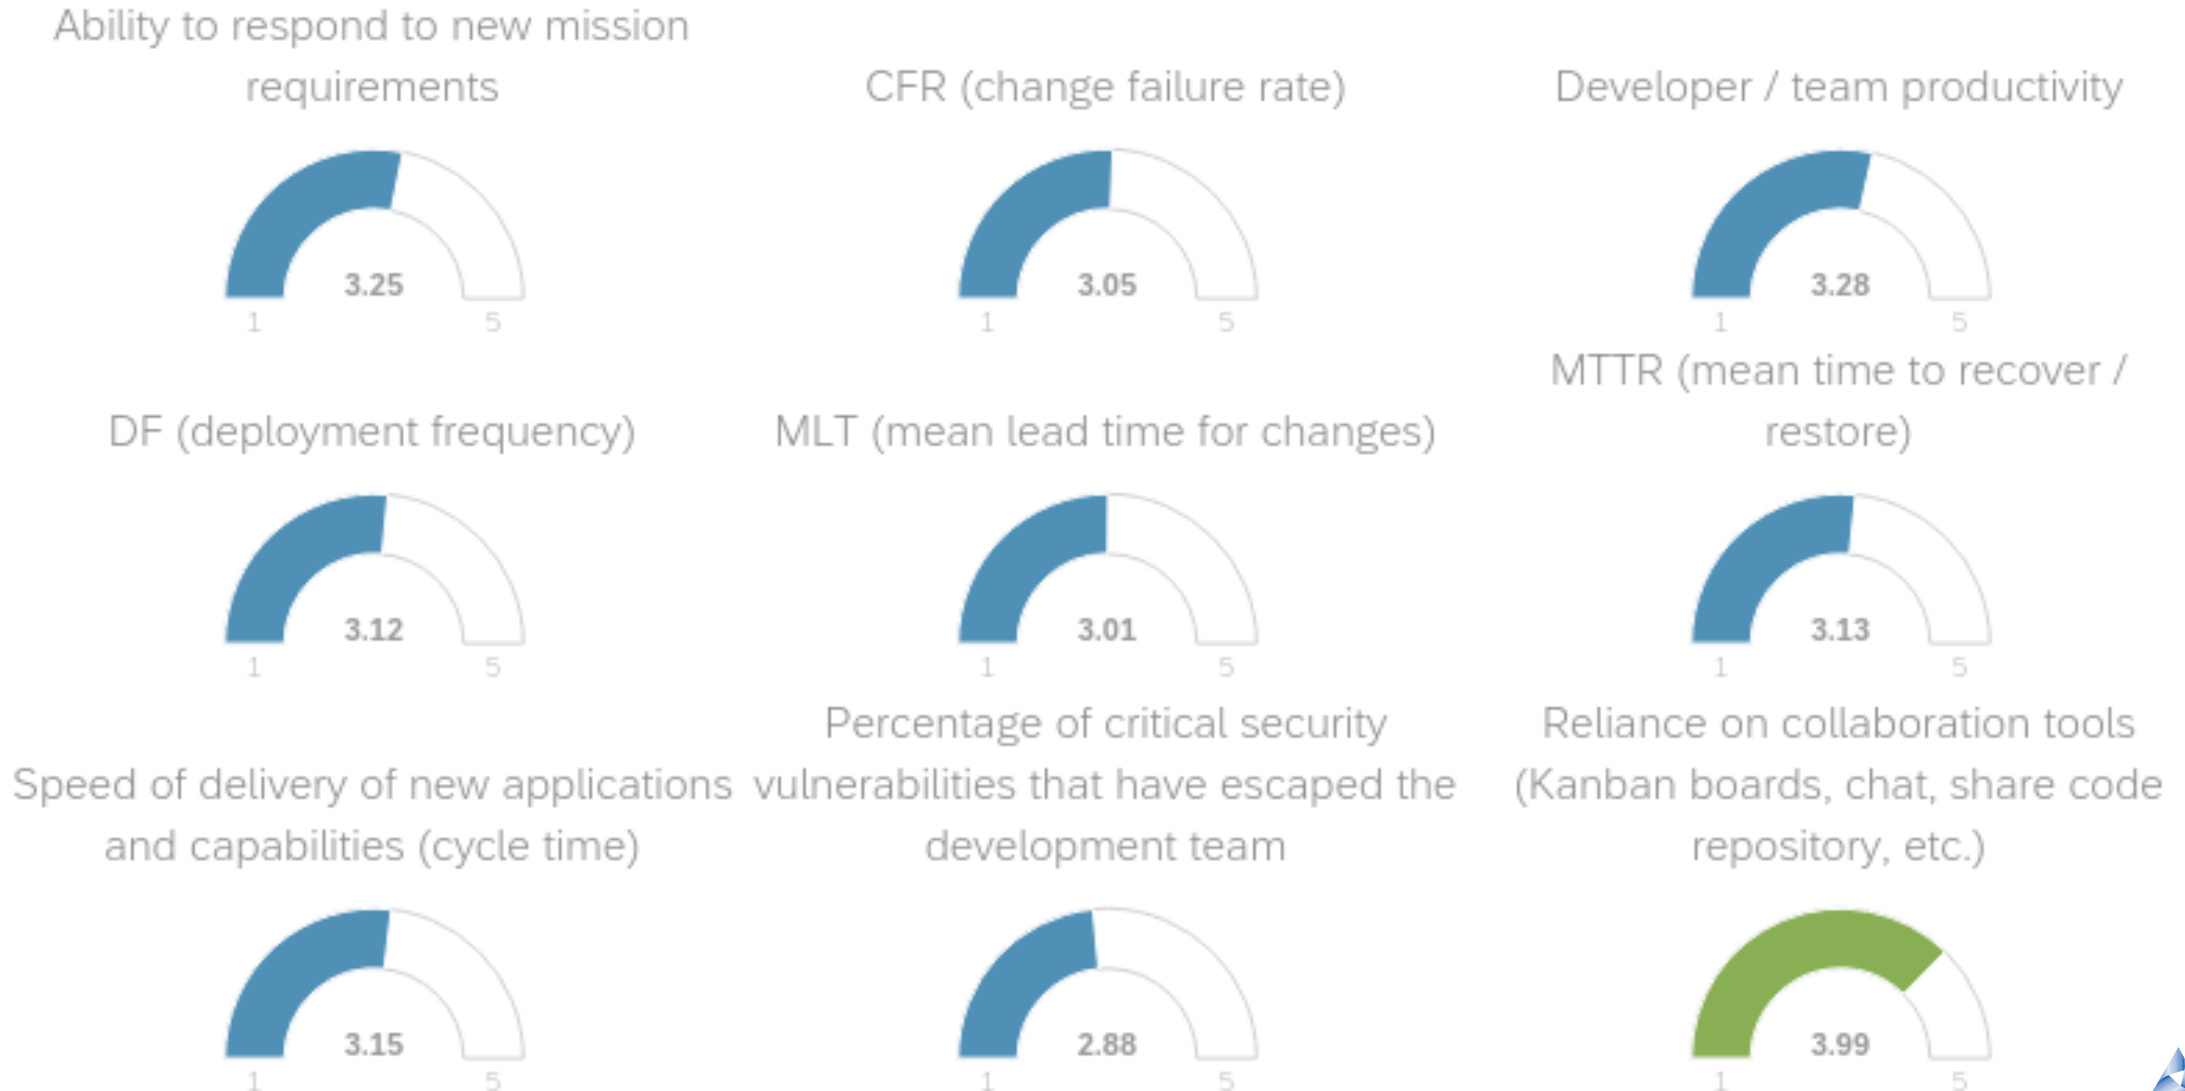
Ability to respond to new mission requirements

3.25

1 5

CFR (change failure rate)

3.05

1 5

Developer / team productivity

3.28

1 5

DF (deployment frequency)

3.12

1 5

MLT (mean lead time for changes)

3.01

1 5

MTTR (mean time to recover / restore)

3.13

1 5

Speed of delivery of new applications and capabilities (cycle time)

3.15

1 5

Percentage of critical security vulnerabilities that have escaped the development team

2.88

1 5

Reliance on collaboration tools (Kanban boards, chat, share code repository, etc.)

3.99

1 5